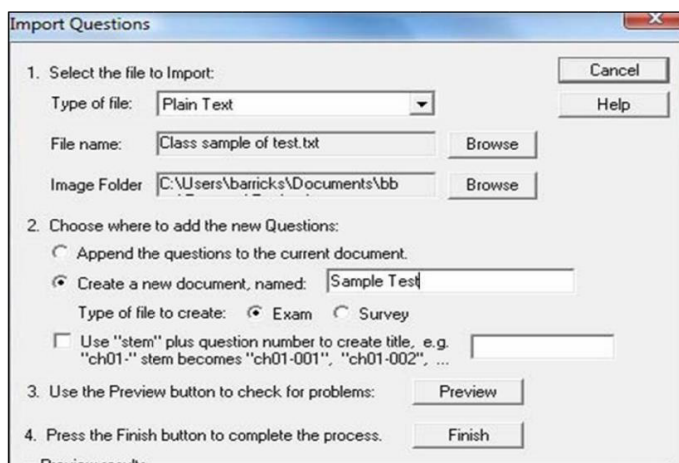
Import Questions

1. Select the file to Import:

Type of file: Plain Text

File name: Class sample of test.txt

Browse

Image Folder C:\Users\barricks\Documents\bb

Browse

Cancel

Help

2. Choose where to add the new Questions:

Append the questions to the current document.

Create a new document, named: Sample Test

Type of file to create: Exam Survey

Use "stem" plus question number to create title, e.g. "ch01-" stem becomes "ch01-001", "ch01-002", ...

3. Use the Preview button to check for problems: Preview

4. Press the Finish button to complete the process. Finish

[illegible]